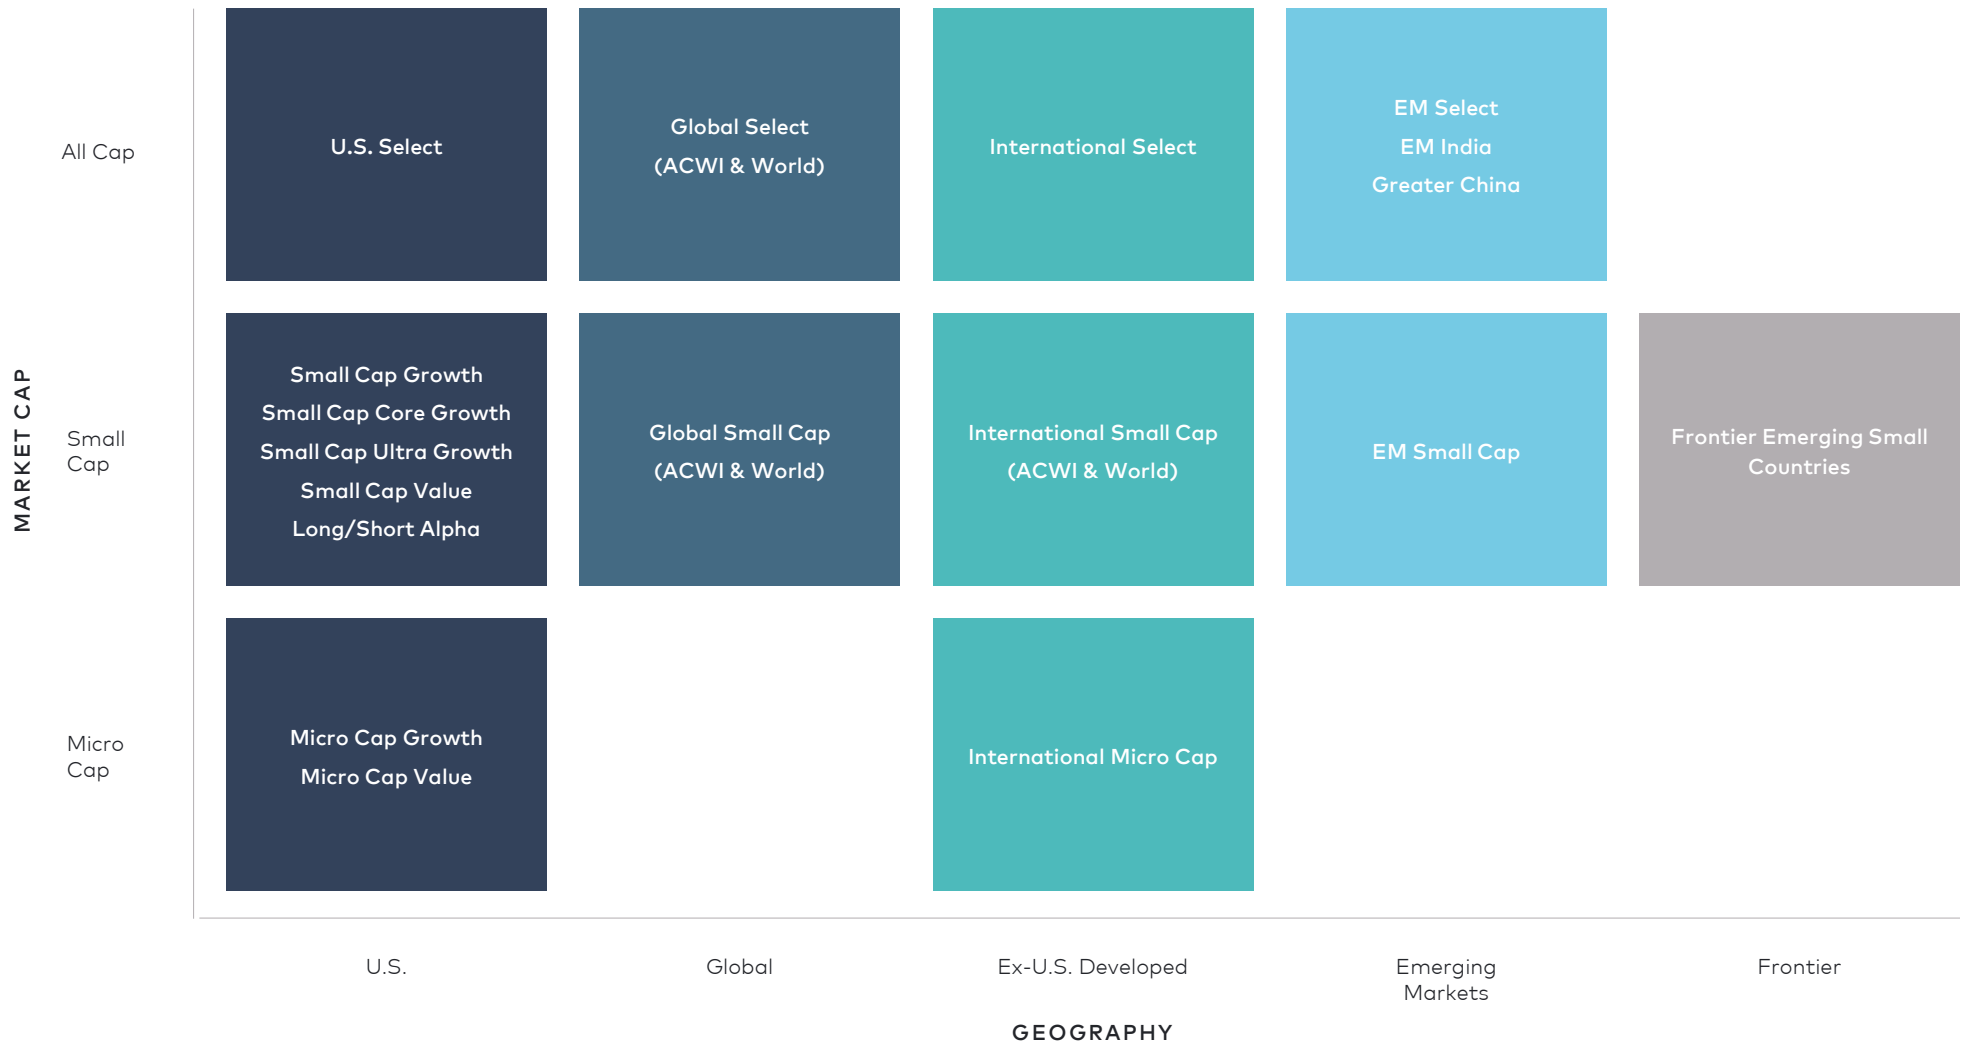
MARKET CAP

| | U.S. | Global | Ex-U.S. Developed | Emerging Markets | Frontier |
|---|---|---|---|---|---|
| All Cap | U.S. Select | Global Select (ACWI & World) | International Select | EM Select EM India Greater China | |
| Small Cap | Small Cap Growth Small Cap Core Growth Small Cap Ultra Growth Small Cap Value Long/Short Alpha | Global Small Cap (ACWI & World) | International Small Cap (ACWI & World) | EM Small Cap | Frontier Emerging Small Countries |
| Micro Cap | Micro Cap Growth Micro Cap Value | | International Micro Cap | | |

GEOGRAPHY